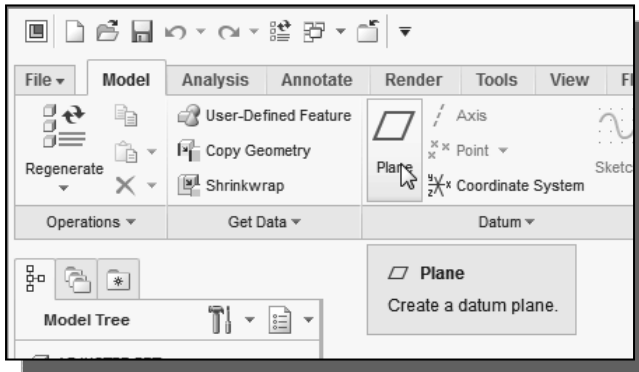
File ▾ Model Analysis Annotate Render Tools View Fl

Regenerate

User-Defined Feature
Copy Geometry
Shrinkwrap

Plane
Axis
Point ▾
Coordinate System
Sketch

Operations ▾ Get Data ▾ Datum ▾

Plane
Create a datum plane.

Model Tree